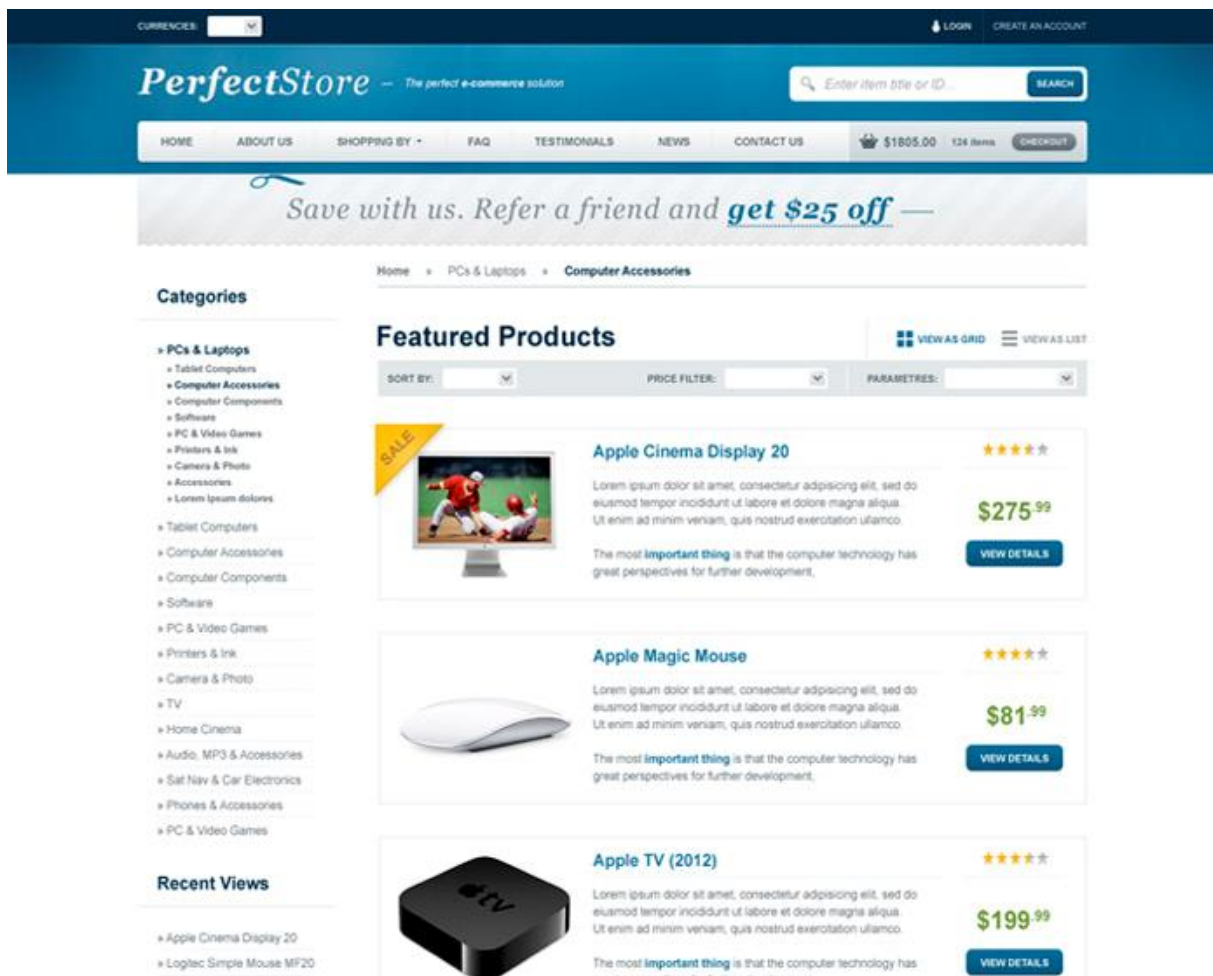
CURRENCIES:

LOGIN CREATE AN ACCOUNT

PerfectStore — The perfect e-commerce solution

Enter item title or ID... SEARCH

HOME ABOUT US SHOPPING BY FAQ TESTIMONIALS NEWS CONTACT US $1805.00 124 items CHECKOUT

Save with us. Refer a friend and get $25 off —

Home » PCs & Laptops » Computer Accessories

Categories

» PCs & Laptops
» Tablet Computers
» Computer Accessories
» Computer Components
» Software
» PC & Video Games
» Printers & Ink
» Camera & Photo
» Accessories
» Lorem Ipsum dolores

» Tablet Computers
» Computer Accessories
» Computer Components
» Software
» PC & Video Games
» Printers & Ink
» Camera & Photo
» TV
» Home Cinema
» Audio, MP3 & Accessories
» Sat Nav & Car Electronics
» Phones & Accessories
» PC & Video Games

Recent Views

» Apple Cinema Display 20
» Logitec Simple Mouse MF20

Featured Products

VIEW AS GRID VIEW AS LIST

SORT BY: PRICE FILTER: PARAMETRES:

SALE

Apple Cinema Display 20

Lorem ipsum dolor sit amet, consectetur adipisicing elit, sed do eiusmod tempor incididunt ut labore et dolore magna aliqua. Ut enim ad minim veniam, quis nostrud exercitation ullamco.

The most important thing is that the computer technology has great perspectives for further development.

$275.99

VIEW DETAILS

Apple Magic Mouse

Lorem ipsum dolor sit amet, consectetur adipisicing elit, sed do eiusmod tempor incididunt ut labore et dolore magna aliqua. Ut enim ad minim veniam, quis nostrud exercitation ullamco.

The most important thing is that the computer technology has great perspectives for further development.

$81.99

VIEW DETAILS

Apple TV (2012)

Lorem ipsum dolor sit amet, consectetur adipisicing elit, sed do eiusmod tempor incididunt ut labore et dolore magna aliqua. Ut enim ad minim veniam, quis nostrud exercitation ullamco.

The most important thing is that the computer technology has

$199.99

VIEW DETAILS